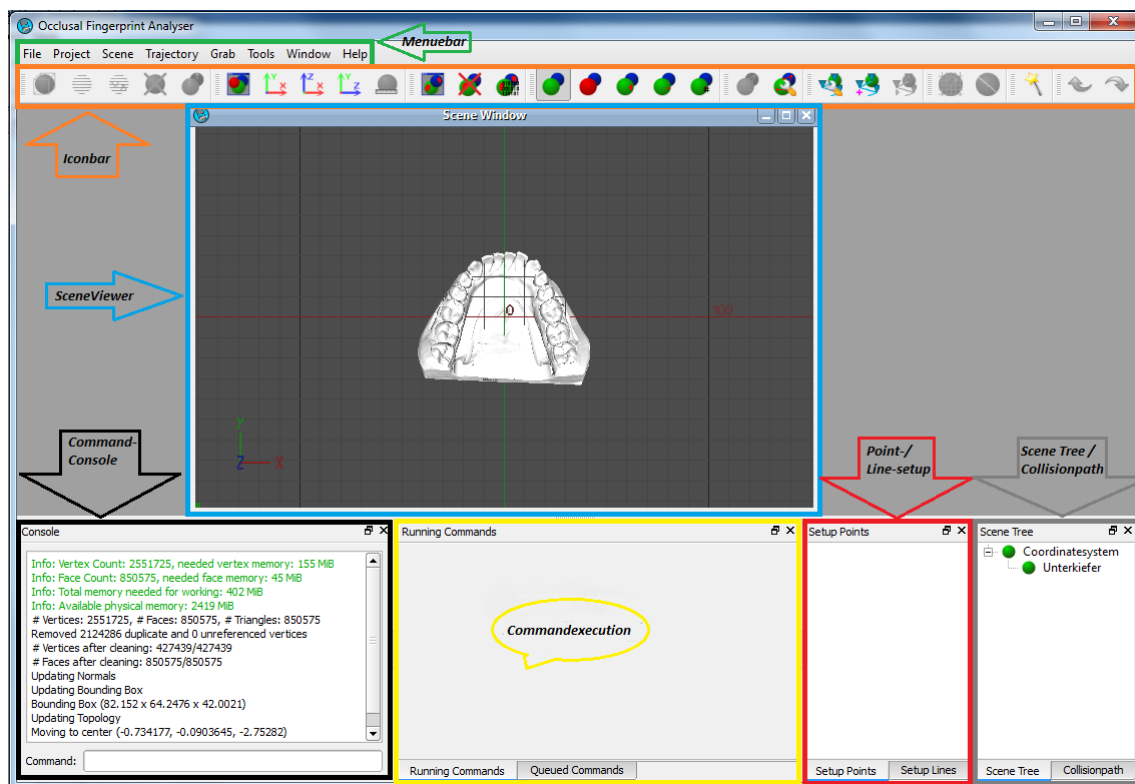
Occlusal Fingerprint Analyser

File Project Scene Trajectory Grab Tools Window Help

Menuebar

Iconbar

Scene Window

SceneViewer

0

100

Command-Console

Point-/Line-setup

Scene Tree / Collisionpath

Console

Info: Vertex Count: 2551725, needed vertex memory: 155 MiB
Info: Face Count: 850575, needed face memory: 45 MiB
Info: Total memory needed for working: 402 MiB
Info: Available physical memory: 2419 MiB
# Vertices: 2551725, # Faces: 850575, # Triangles: 850575
Removed 2124286 duplicate and 0 unreferenced vertices
# Vertices after cleaning: 427439/427439
# Faces after cleaning: 850575/850575
Updating Normals
Updating Bounding Box
Bounding Box (82.152 x 64.2476 x 42.0021)
Updating Topology
Moving to center (-0.734177, -0.0903645, -2.75282)

Command:

Running Commands

Commandexecution

Running Commands | Queued Commands

Setup Points

Setup Points | Setup Lines

Scene Tree

Coordinatesystem
Unterkiefer

Scene Tree | Collisionpath